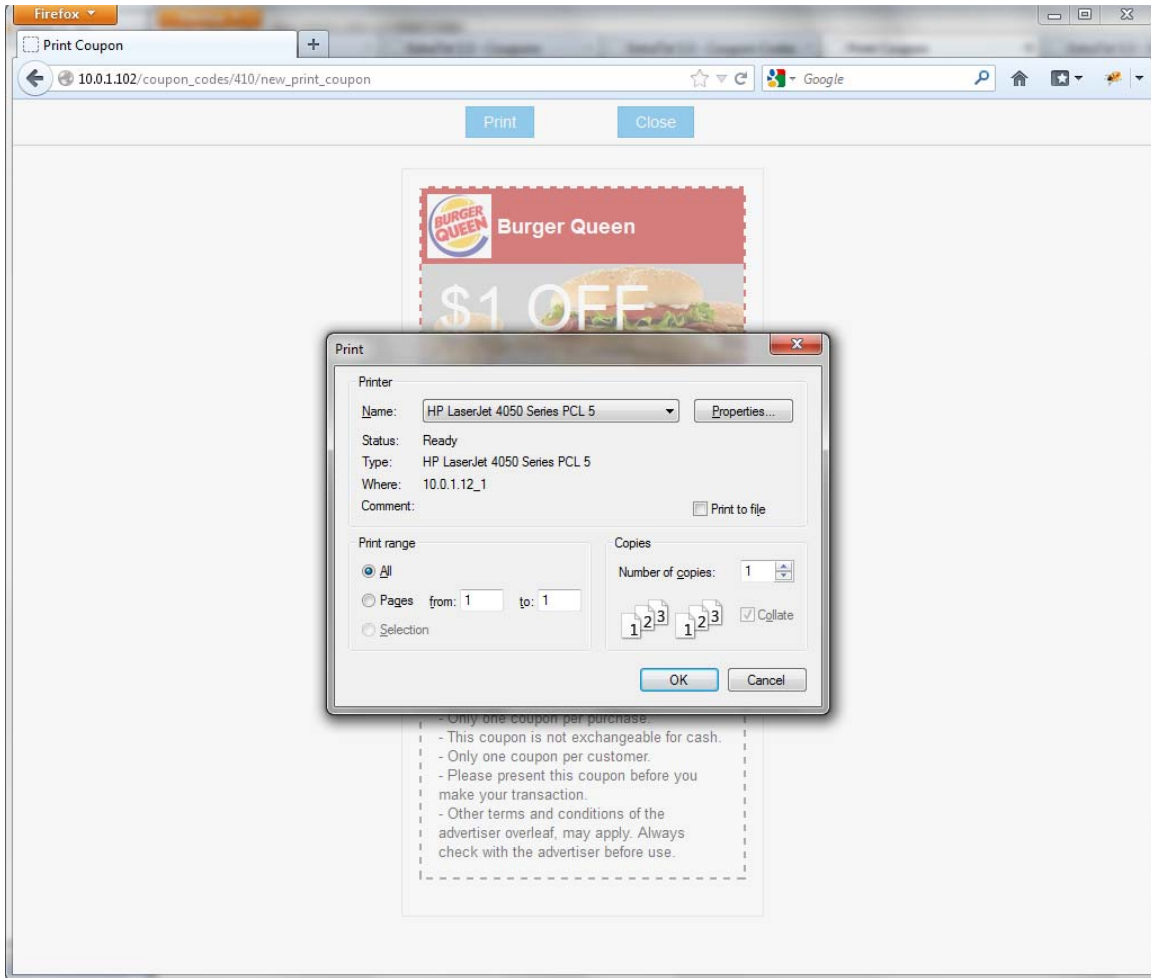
Firefox

Print Coupon

10.0.1.102/coupon_codes/410/new_print_coupon

Google

Print

Close

BURGER QUEEN

Burger Queen

$1 OFF

Print

Printer

Name: HP LaserJet 4050 Series PCL 5

Properties...

Status: Ready

Type: HP LaserJet 4050 Series PCL 5

Where: 10.0.1.12_1

Comment:

Print to file

Print range

All

Pages from: 1 to: 1

Selection

Copies

Number of copies: 1

1 2 3 1 2 3

Collate

OK

Cancel

- Only one coupon per purchase.
- This coupon is not exchangeable for cash.
- Only one coupon per customer.
- Please present this coupon before you make your transaction.
- Other terms and conditions of the advertiser overleaf, may apply. Always check with the advertiser before use.